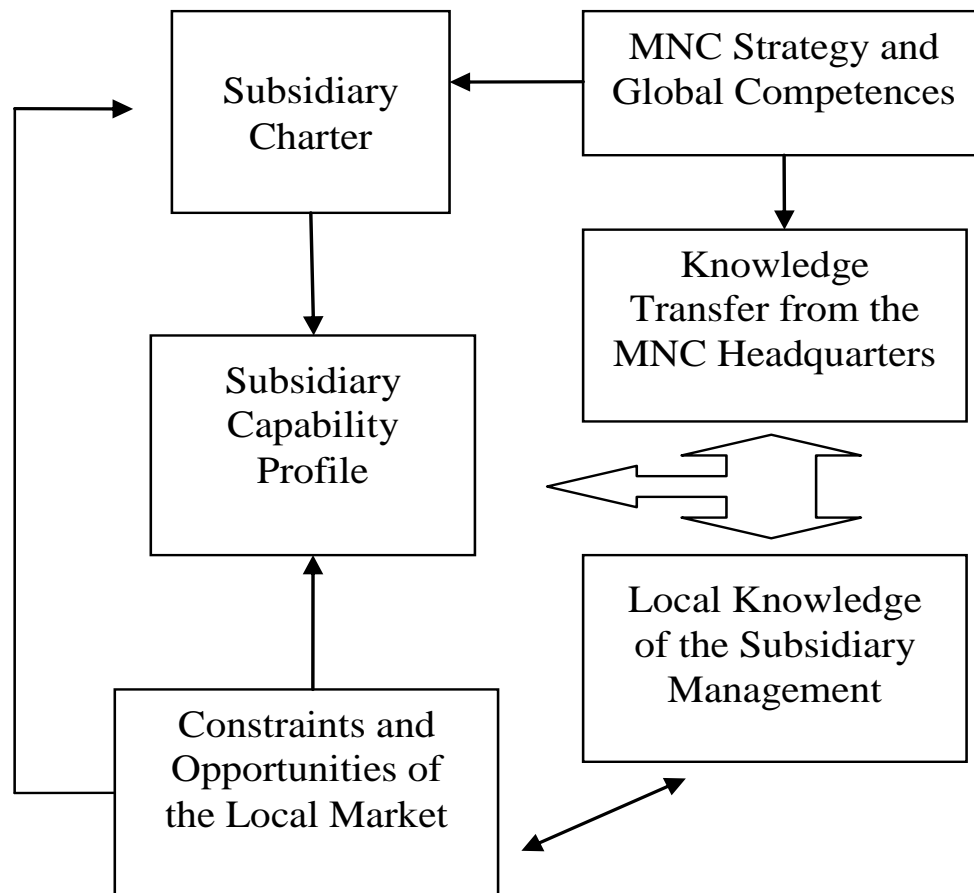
Subsidiary Charter

MNC Strategy and Global Competences

Knowledge Transfer from the MNC Headquarters

Subsidiary Capability Profile

Local Knowledge of the Subsidiary Management

Constraints and Opportunities of the Local Market